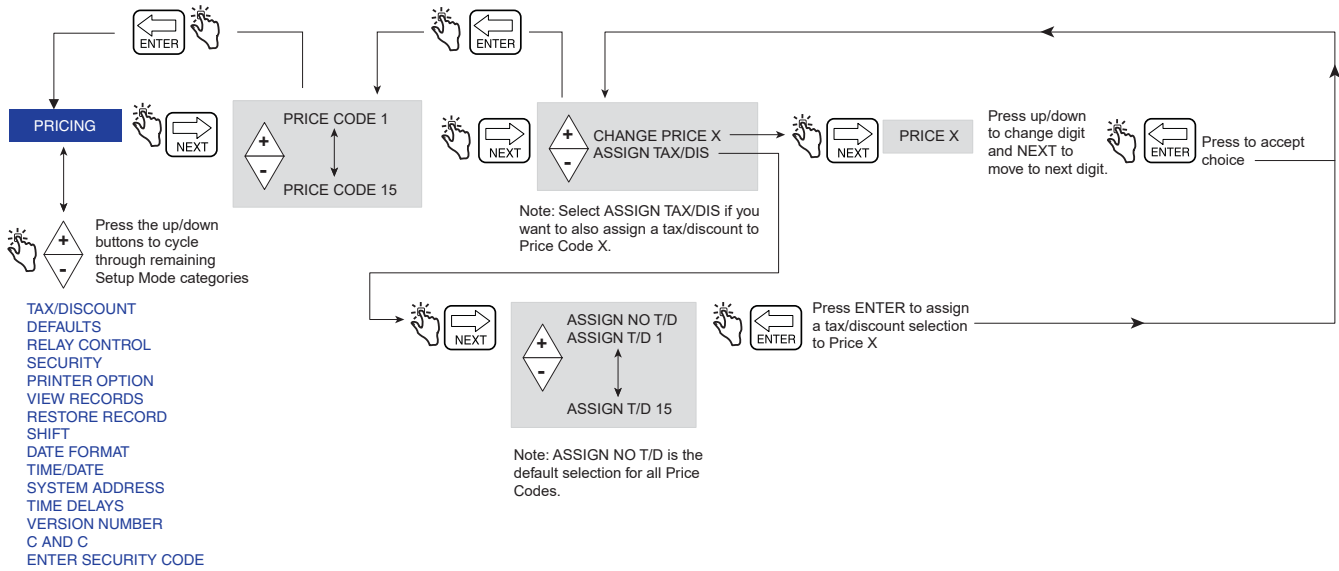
ENTER

ENTER

PRICING

NEXT

+
-
PRICE CODE 1

PRICE CODE 15

NEXT

+
-
CHANGE PRICE X
ASSIGN TAX/DIS

NEXT

PRICE X

Press up/down to change digit and NEXT to move to next digit.

ENTER

Press to accept choice

Note: Select ASSIGN TAX/DIS if you want to also assign a tax/discount to Price Code X.

+
-

Press the up/down buttons to cycle through remaining Setup Mode categories

TAX/DISCOUNT
DEFAULTS
RELAY CONTROL
SECURITY
PRINTER OPTION
VIEW RECORDS
RESTORE RECORD
SHIFT
DATE FORMAT
TIME/DATE
SYSTEM ADDRESS
TIME DELAYS
VERSION NUMBER
C AND C
ENTER SECURITY CODE

NEXT

+
-
ASSIGN NO T/D
ASSIGN T/D 1

ASSIGN T/D 15

ENTER

Press ENTER to assign a tax/discount selection to Price X

Note: ASSIGN NO T/D is the default selection for all Price Codes.